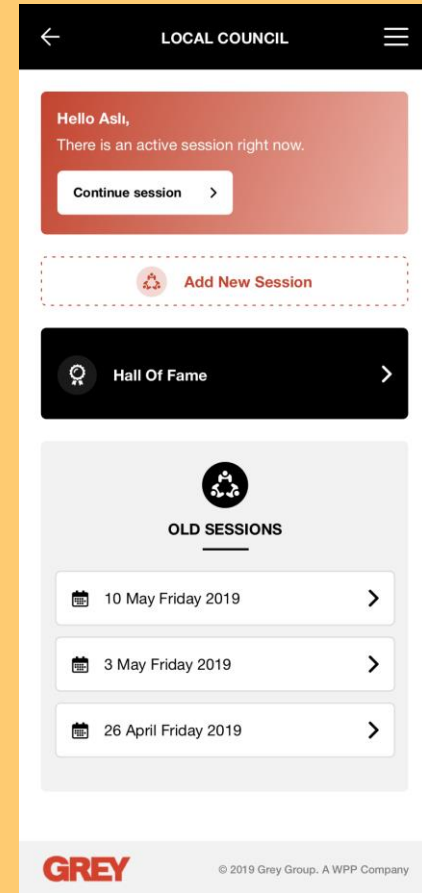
LOCAL COUNCIL

Hello Aslı,
There is an active session right now.

Continue session

Add New Session

Hall Of Fame

OLD SESSIONS

10 May Friday 2019

3 May Friday 2019

26 April Friday 2019

GREY

© 2019 Grey Group. A WPP Company